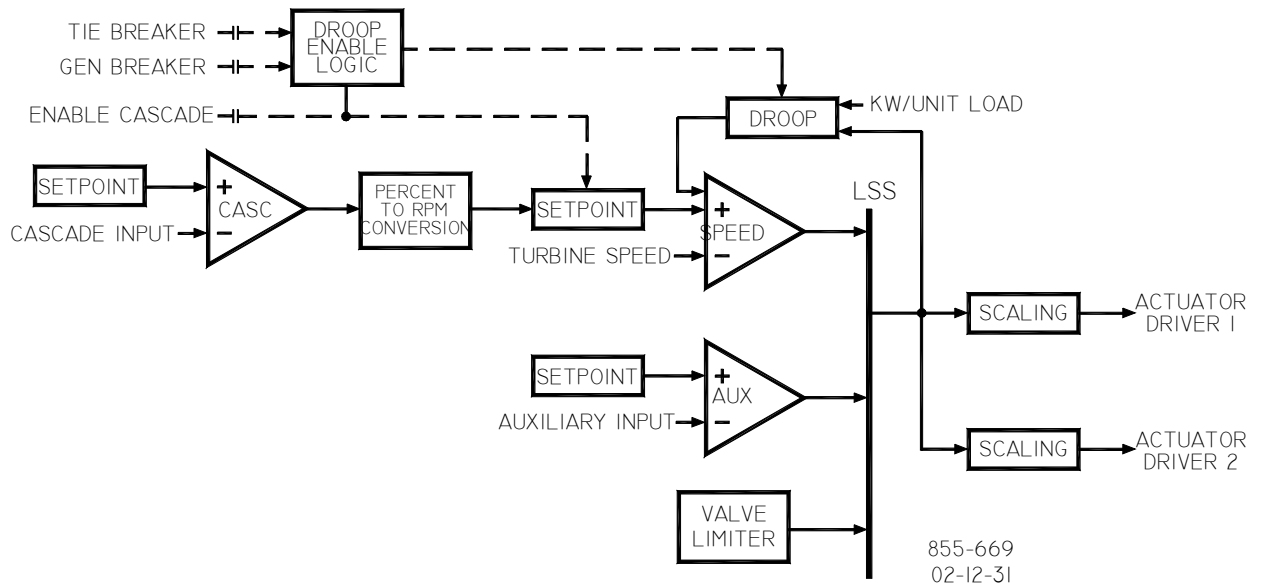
TIE BREAKER
GEN BREAKER
DROOP ENABLE LOGIC
ENABLE CASCADE
DROOP
KW/UNIT LOAD
SETPOINT
+
CASC
−
CASCADE INPUT
PERCENT TO RPM CONVERSION
SETPOINT
+
SPEED
−
TURBINE SPEED
LSS
SCALING
ACTUATOR DRIVER 1
SETPOINT
+
AUX
−
AUXILIARY INPUT
SCALING
ACTUATOR DRIVER 2
VALVE LIMITER
855-669
02-12-31